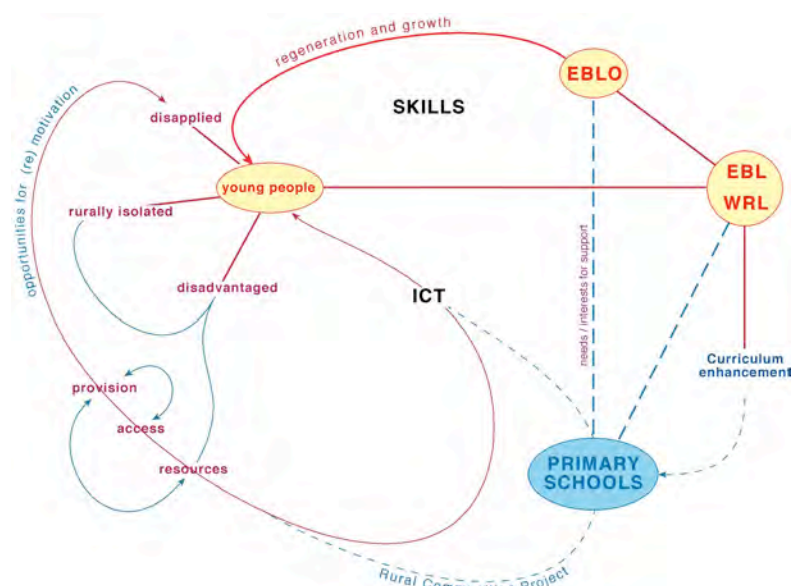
regeneration and growth

EBLO

SKILLS

opportunities for (re) motivation

disapplied

young people

EBL
WRL

rurally isolated

needs / interests for support

disadvantaged

ICT

Curriculum enhancement

provision

access

resources

PRIMARY SCHOOLS

Rural Co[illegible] Project